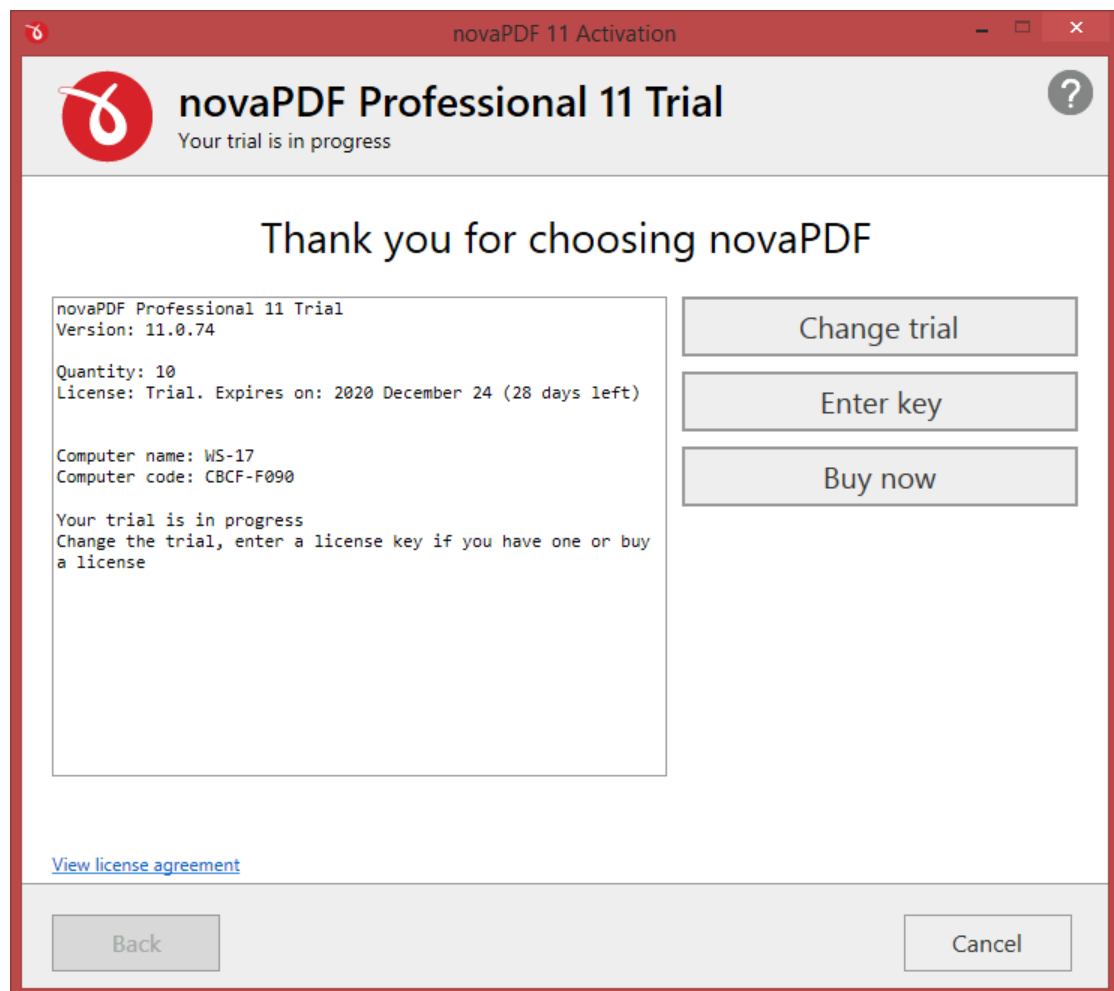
novaPDF 11 Activation

novaPDF Professional 11 Trial
Your trial is in progress

?

Thank you for choosing novaPDF

novaPDF Professional 11 Trial
Version: 11.0.74

Quantity: 10
License: Trial. Expires on: 2020 December 24 (28 days left)

Computer name: WS-17
Computer code: CBCF-F090

Your trial is in progress
Change the trial, enter a license key if you have one or buy a license

Change trial

Enter key

Buy now

View license agreement

Back

Cancel